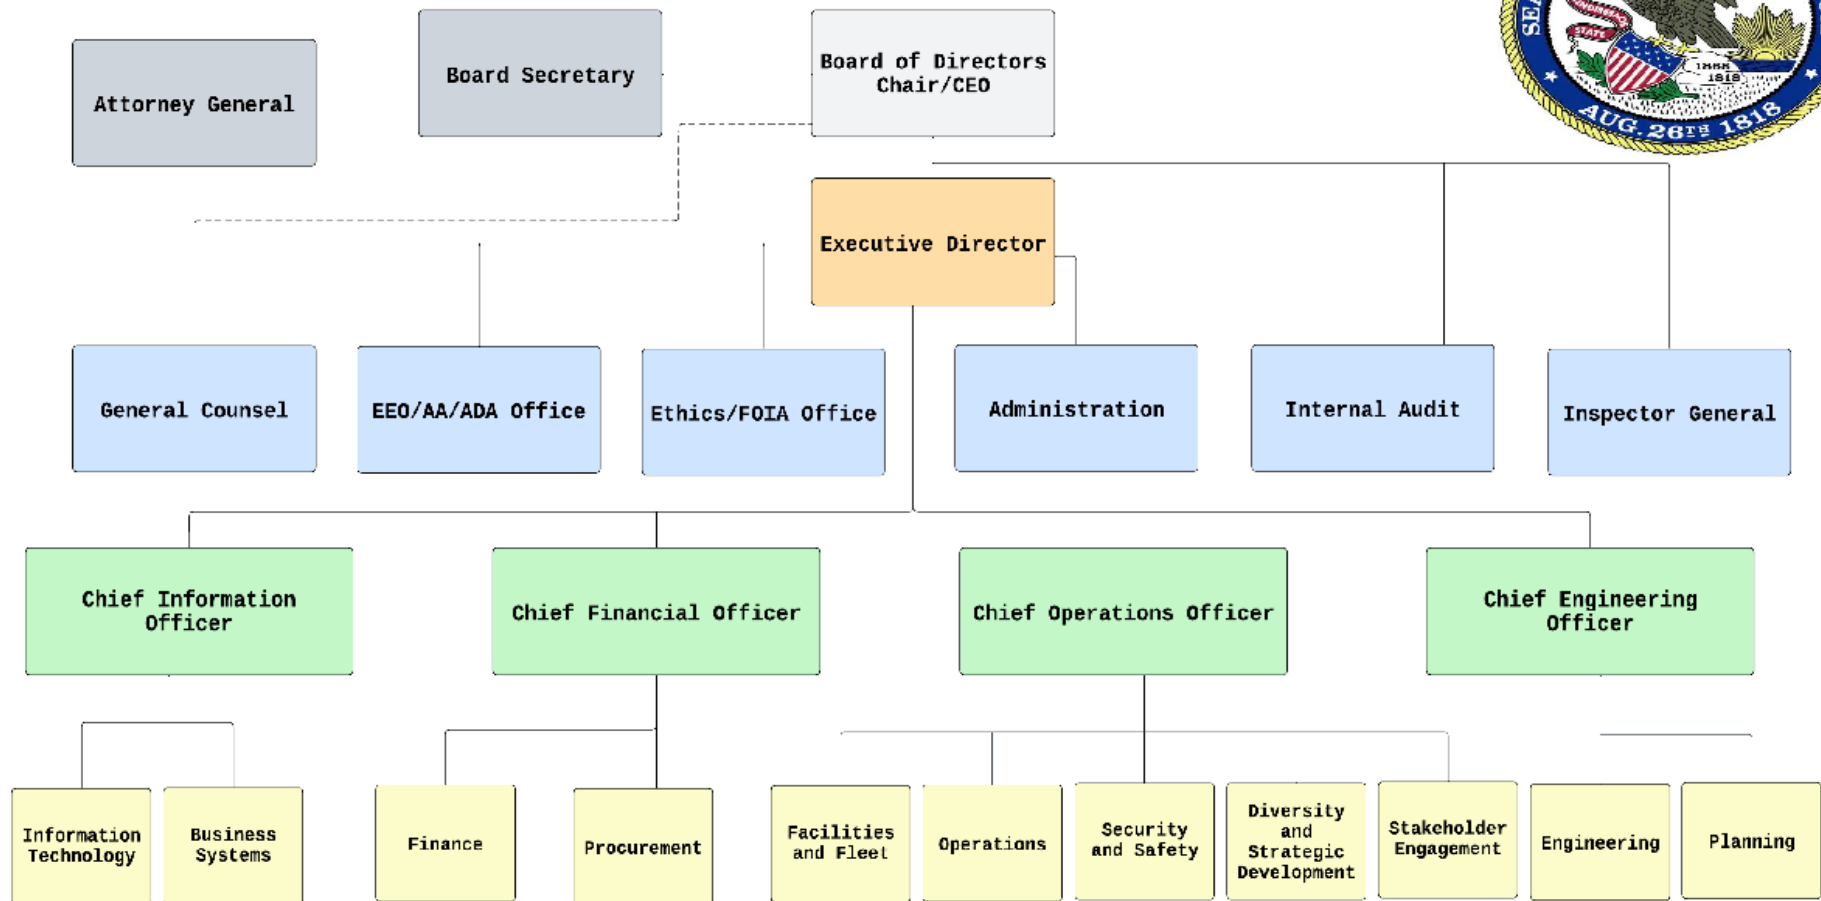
Attorney General

Board Secretary

Board of Directors Chair/CEO

SEA

STATE

1868 1818

AUG.26TH 1818

Executive Director

General Counsel

EEO/AA/ADA Office

Ethics/FOIA Office

Administration

Internal Audit

Inspector General

Chief Information Officer

Chief Financial Officer

Chief Operations Officer

Chief Engineering Officer

Information Technology

Business Systems

Finance

Procurement

Facilities and Fleet

Operations

Security and Safety

Diversity and Strategic Development

Stakeholder Engagement

Engineering

Planning